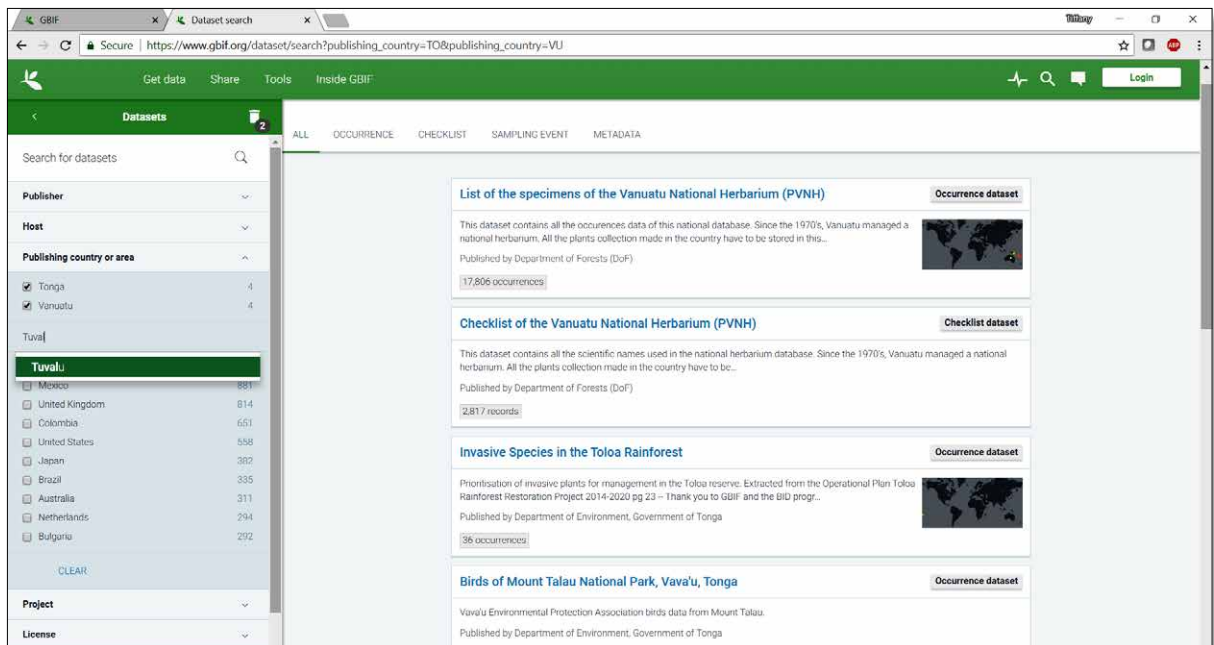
GBIF × Dataset search ×

Secure | https://www.gbif.org/dataset/search?publishing_country=TO&publishing_country=VU

Get data Share Tools Inside GBIF Login

Datasets 2

Search for datasets

Publisher

Host

Publishing country or area

Tonga 4
Vanuatu 4

Tuval

Tuvalu

Mexico 881
United Kingdom 814
Colombia 651
United States 558
Japan 382
Brazil 335
Australia 311
Netherlands 294
Bulgaria 292

CLEAR

Project

License

ALL OCCURRENCE CHECKLIST SAMPLING EVENT METADATA

List of the specimens of the Vanuatu National Herbarium (PVNH) Occurrence dataset

This dataset contains all the occurences data of this national database. Since the 1970's, Vanuatu managed a national herbarium. All the plants collection made in the country have to be stored in this...

Published by Department of Forests (DoF)

17,806 occurrences

Checklist of the Vanuatu National Herbarium (PVNH) Checklist dataset

This dataset contains all the scientific names used in the national herbarium database. Since the 1970's, Vanuatu managed a national herbarium. All the plants collection made in the country have to be...

Published by Department of Forests (DoF)

2,817 records

Invasive Species in the Toloa Rainforest Occurrence dataset

Prioritisation of invasive plants for management in the Toloa reserve. Extracted from the Operational Plan Toloa Rainforest Restoration Project 2014-2020 pg 23 -- Thank you to GBIF and the BID progr...

Published by Department of Environment, Government of Tonga

36 occurrences

Birds of Mount Talau National Park, Vava'u, Tonga Occurrence dataset

Vava'u Environmental Protection Association birds data from Mount Talau.

Published by Department of Environment, Government of Tonga